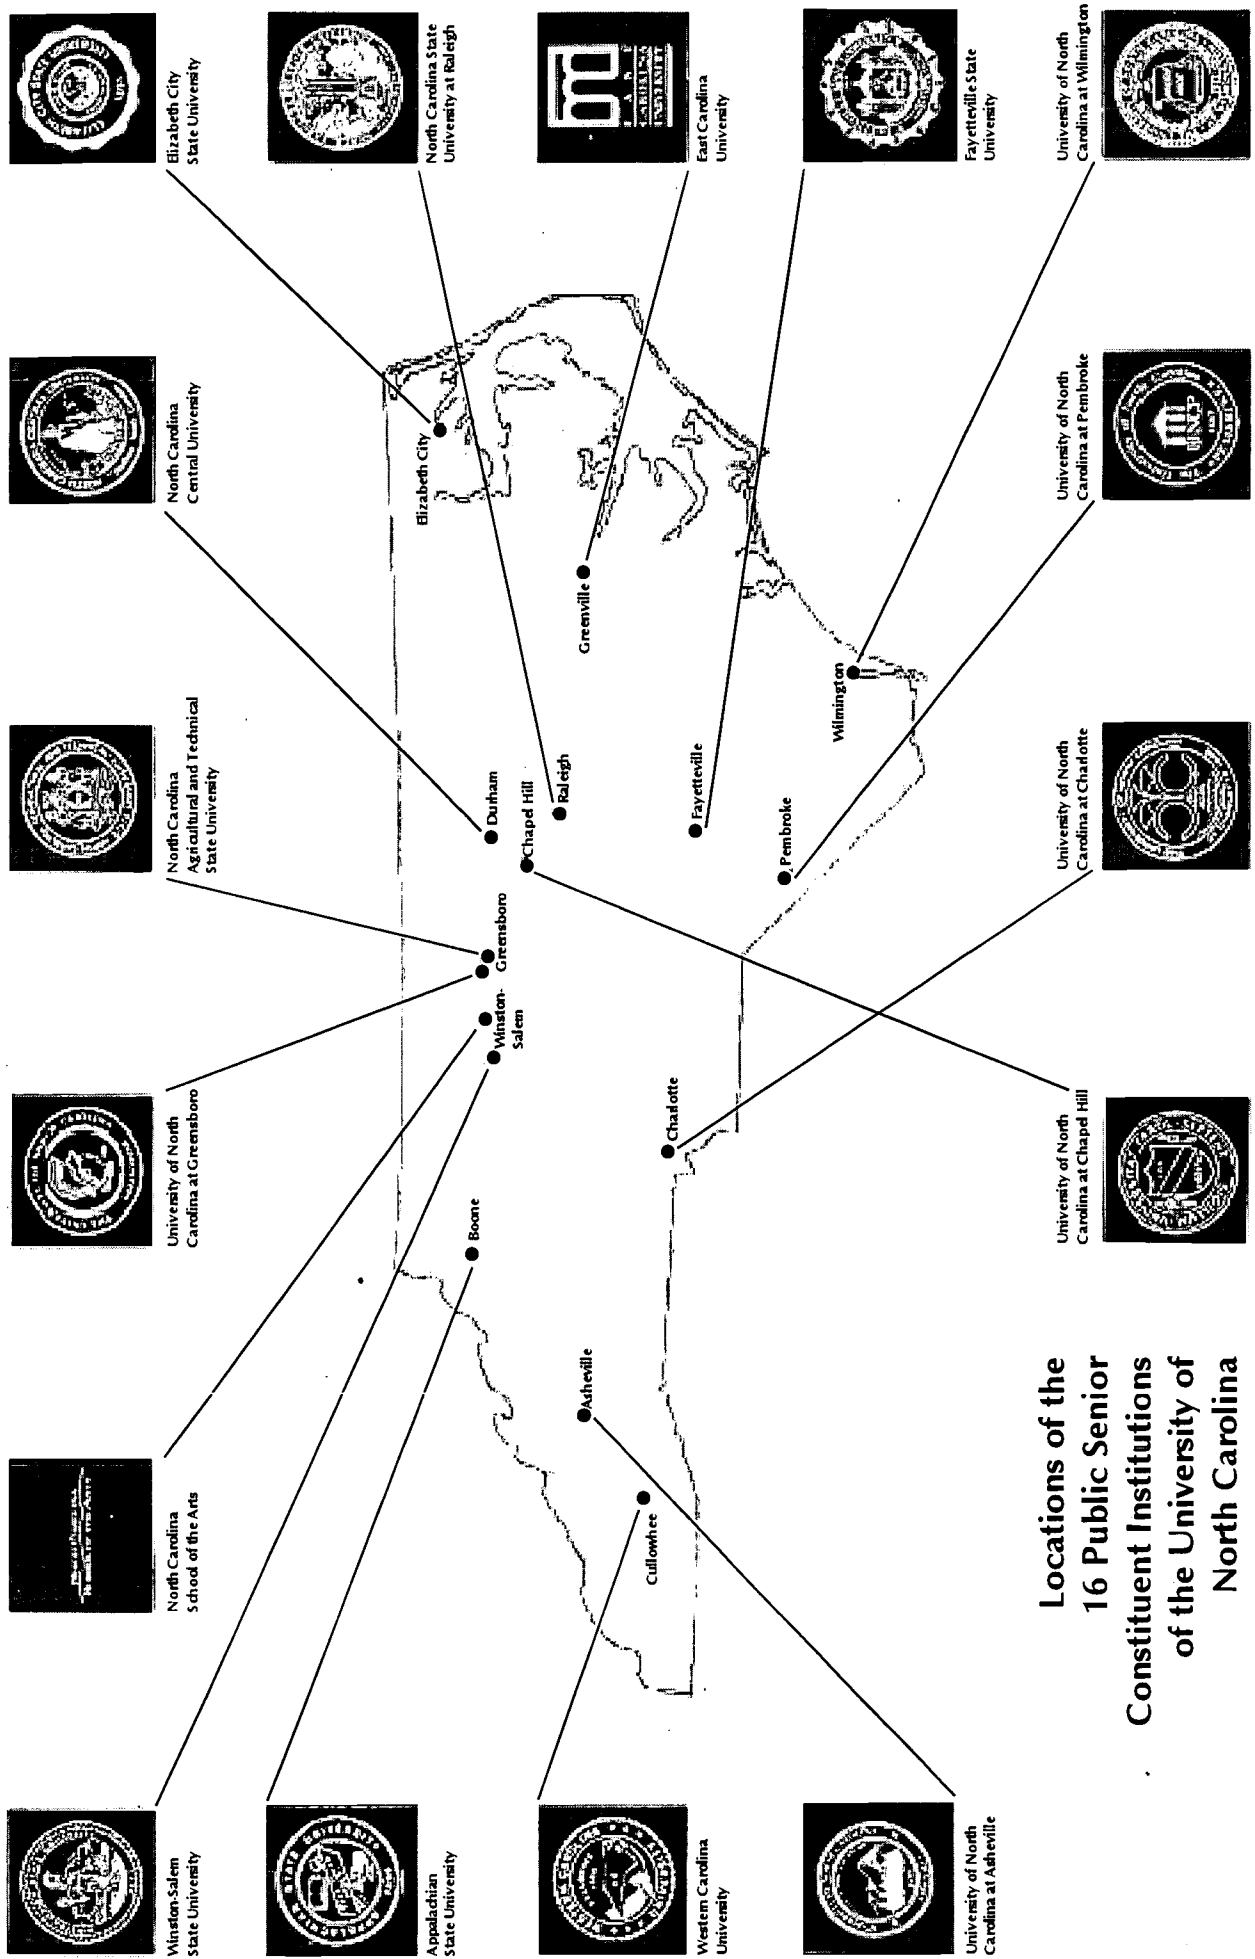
Locations of the 16 Public Senior Constituent Institutions of the University of North Carolina

Winston-Salem State University

Appalachian State University

Western Carolina University

University of North Carolina at Asheville

North Carolina School of the Arts

University of North Carolina at Greensboro

North Carolina Agricultural and Technical State University

North Carolina Central University

Elizabeth City State University

North Carolina State University at Raleigh

East Carolina University

Fayetteville State University

University of North Carolina at Wilmington

University of North Carolina at Pembroke

University of North Carolina at Charlotte

University of North Carolina at Chapel Hill

Cullowhee

Asheville

Boone

Winston-Salem

Greensboro

Durham

Chapel Hill

Raleigh

Charlotte

Fayetteville

Pembroke

Wilmington

Greenville

Elizabeth City